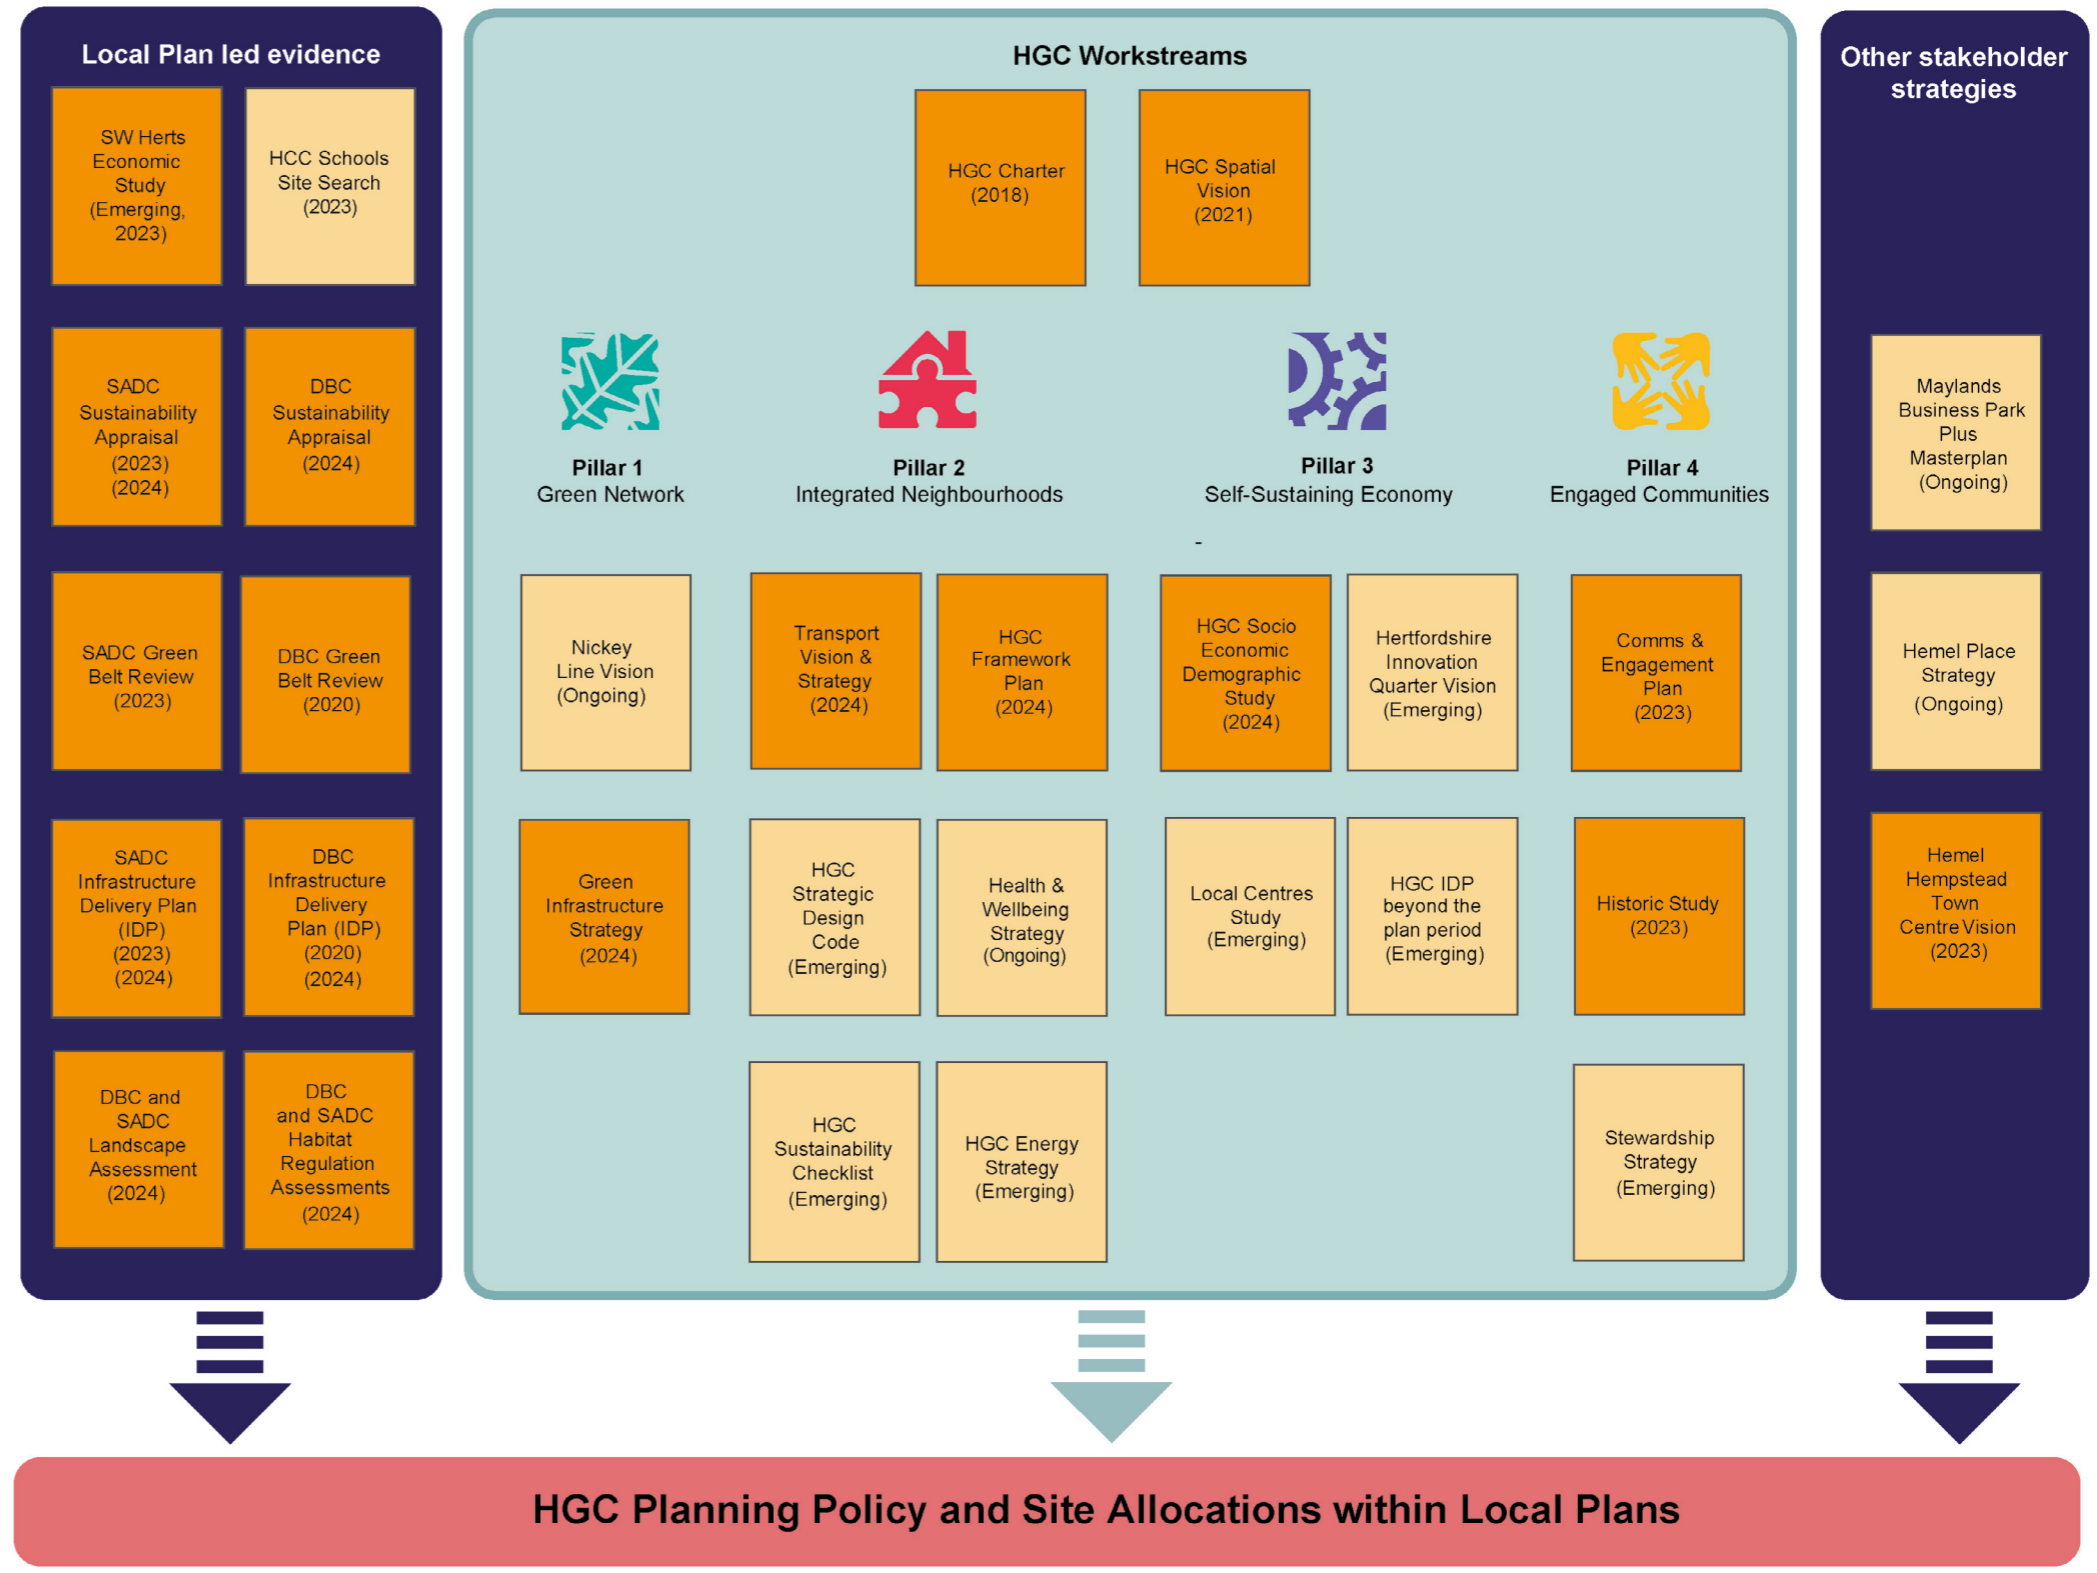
Local Plan led evidence

SW Herts Economic Study (Emerging, 2023)

HCC Schools Site Search (2023)

SADC Sustainability Appraisal (2023) (2024)

DBC Sustainability Appraisal (2024)

SADC Green Belt Review (2023)

DBC Green Belt Review (2020)

SADC Infrastructure Delivery Plan (IDP) (2023) (2024)

DBC Infrastructure Delivery Plan (IDP) (2020) (2024)

DBC and SADC Landscape Assessment (2024)

DBC and SADC Habitat Regulation Assessments (2024)

HGC Workstreams

HGC Charter (2018)

HGC Spatial Vision (2021)

Pillar 1
Green Network

Pillar 2
Integrated Neighbourhoods

Pillar 3
Self-Sustaining Economy

Pillar 4
Engaged Communities

-

Nickey Line Vision (Ongoing)

Transport Vision & Strategy (2024)

HGC Framework Plan (2024)

HGC Socio Economic Demographic Study (2024)

Hertfordshire Innovation Quarter Vision (Emerging)

Comms & Engagement Plan (2023)

Green Infrastructure Strategy (2024)

HGC Strategic Design Code (Emerging)

Health & Wellbeing Strategy (Ongoing)

Local Centres Study (Emerging)

HGC IDP beyond the plan period (Emerging)

Historic Study (2023)

HGC Sustainability Checklist (Emerging)

HGC Energy Strategy (Emerging)

Stewardship Strategy (Emerging)

Other stakeholder strategies

Maylands Business Park Plus Masterplan (Ongoing)

Hemel Place Strategy (Ongoing)

Hemel Hempstead Town Centre Vision (2023)

HGC Planning Policy and Site Allocations within Local Plans